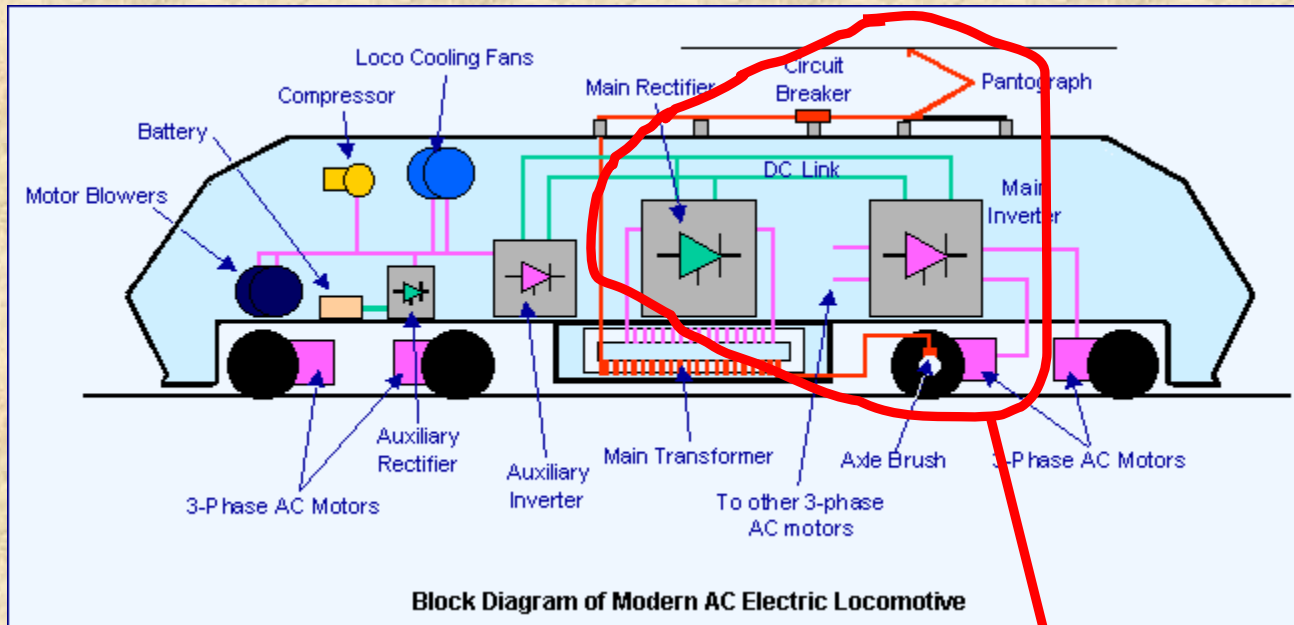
Loco Cooling Fans
Compressor
Main Rectifier
Circuit Breaker
Pantograph
Battery
DC Link
Main Inverter
Motor Blowers
Auxiliary Rectifier
Auxiliary Inverter
Main Transformer
Axle Brush
3-Phase AC Motors
3-Phase AC Motors
To other 3-phase AC motors

Block Diagram of Modern AC Electric Locomotive